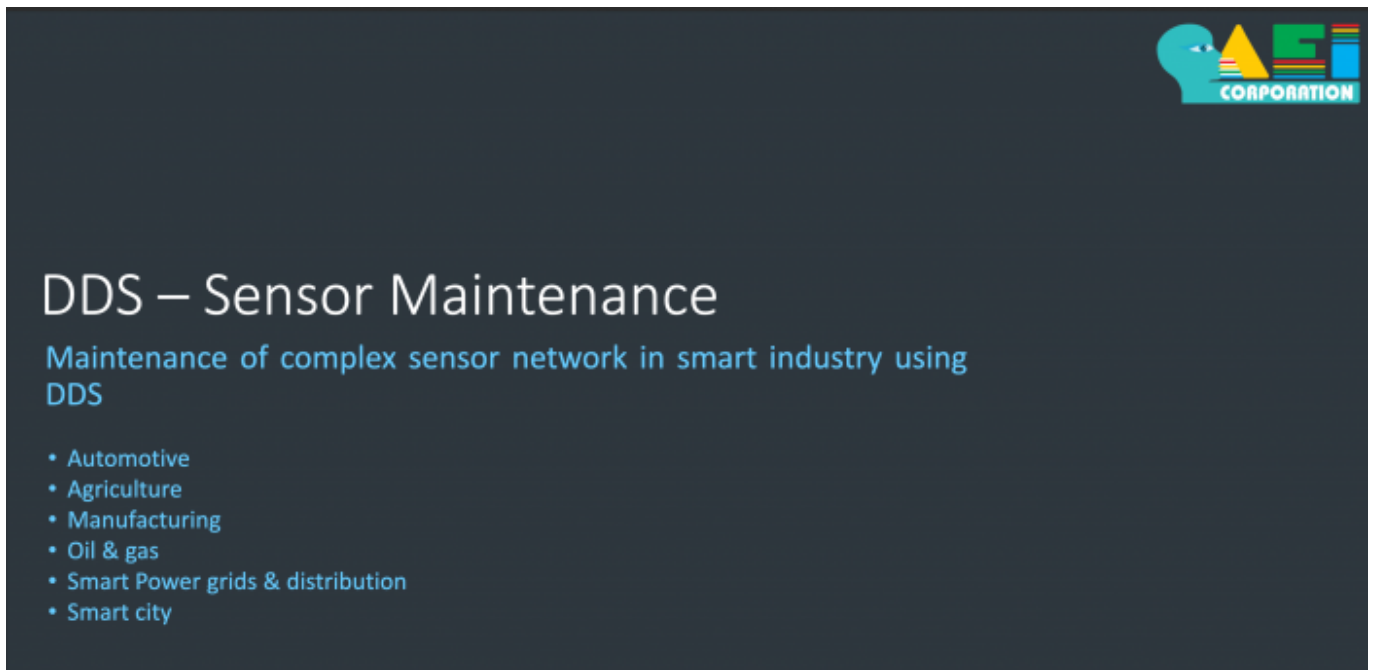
CORPORATION

DDS – Sensor Maintenance

Maintenance of complex sensor network in smart industry using DDS

- Automotive
- Agriculture
- Manufacturing
- Oil & gas
- Smart Power grids & distribution
- Smart city